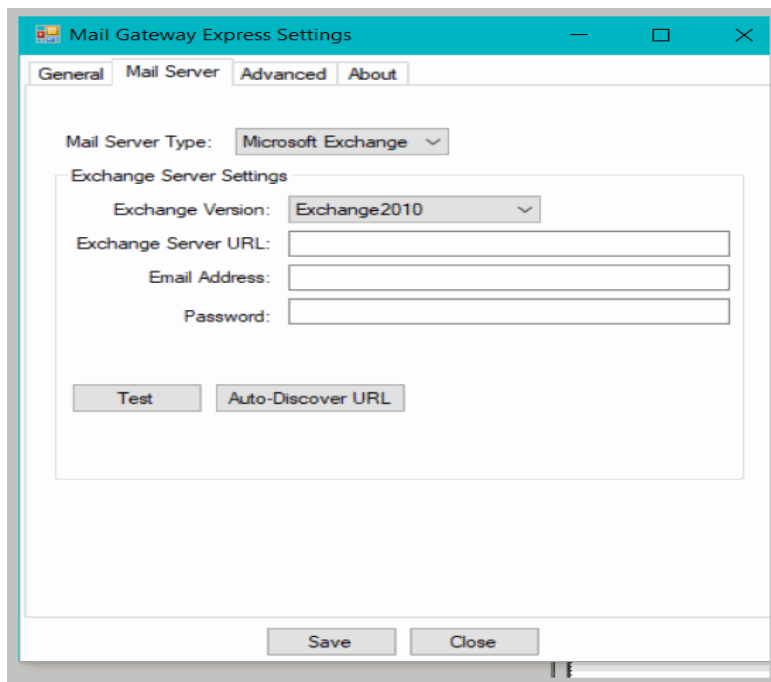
Mail Gateway Express Settings

General | Mail Server | Advanced | About

Mail Server Type: Microsoft Exchange

Exchange Server Settings

Exchange Version: Exchange2010

Exchange Server URL:

Email Address:

Password:

Test

Auto-Discover URL

Save

Close